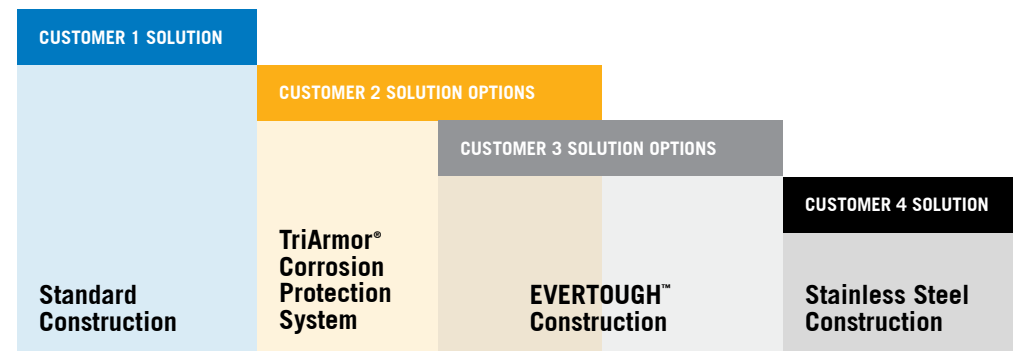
CUSTOMER 1 SOLUTION

CUSTOMER 2 SOLUTION OPTIONS

CUSTOMER 3 SOLUTION OPTIONS

CUSTOMER 4 SOLUTION

Standard Construction

TriArmor® Corrosion Protection System

EVERTOUGH™ Construction

Stainless Steel Construction